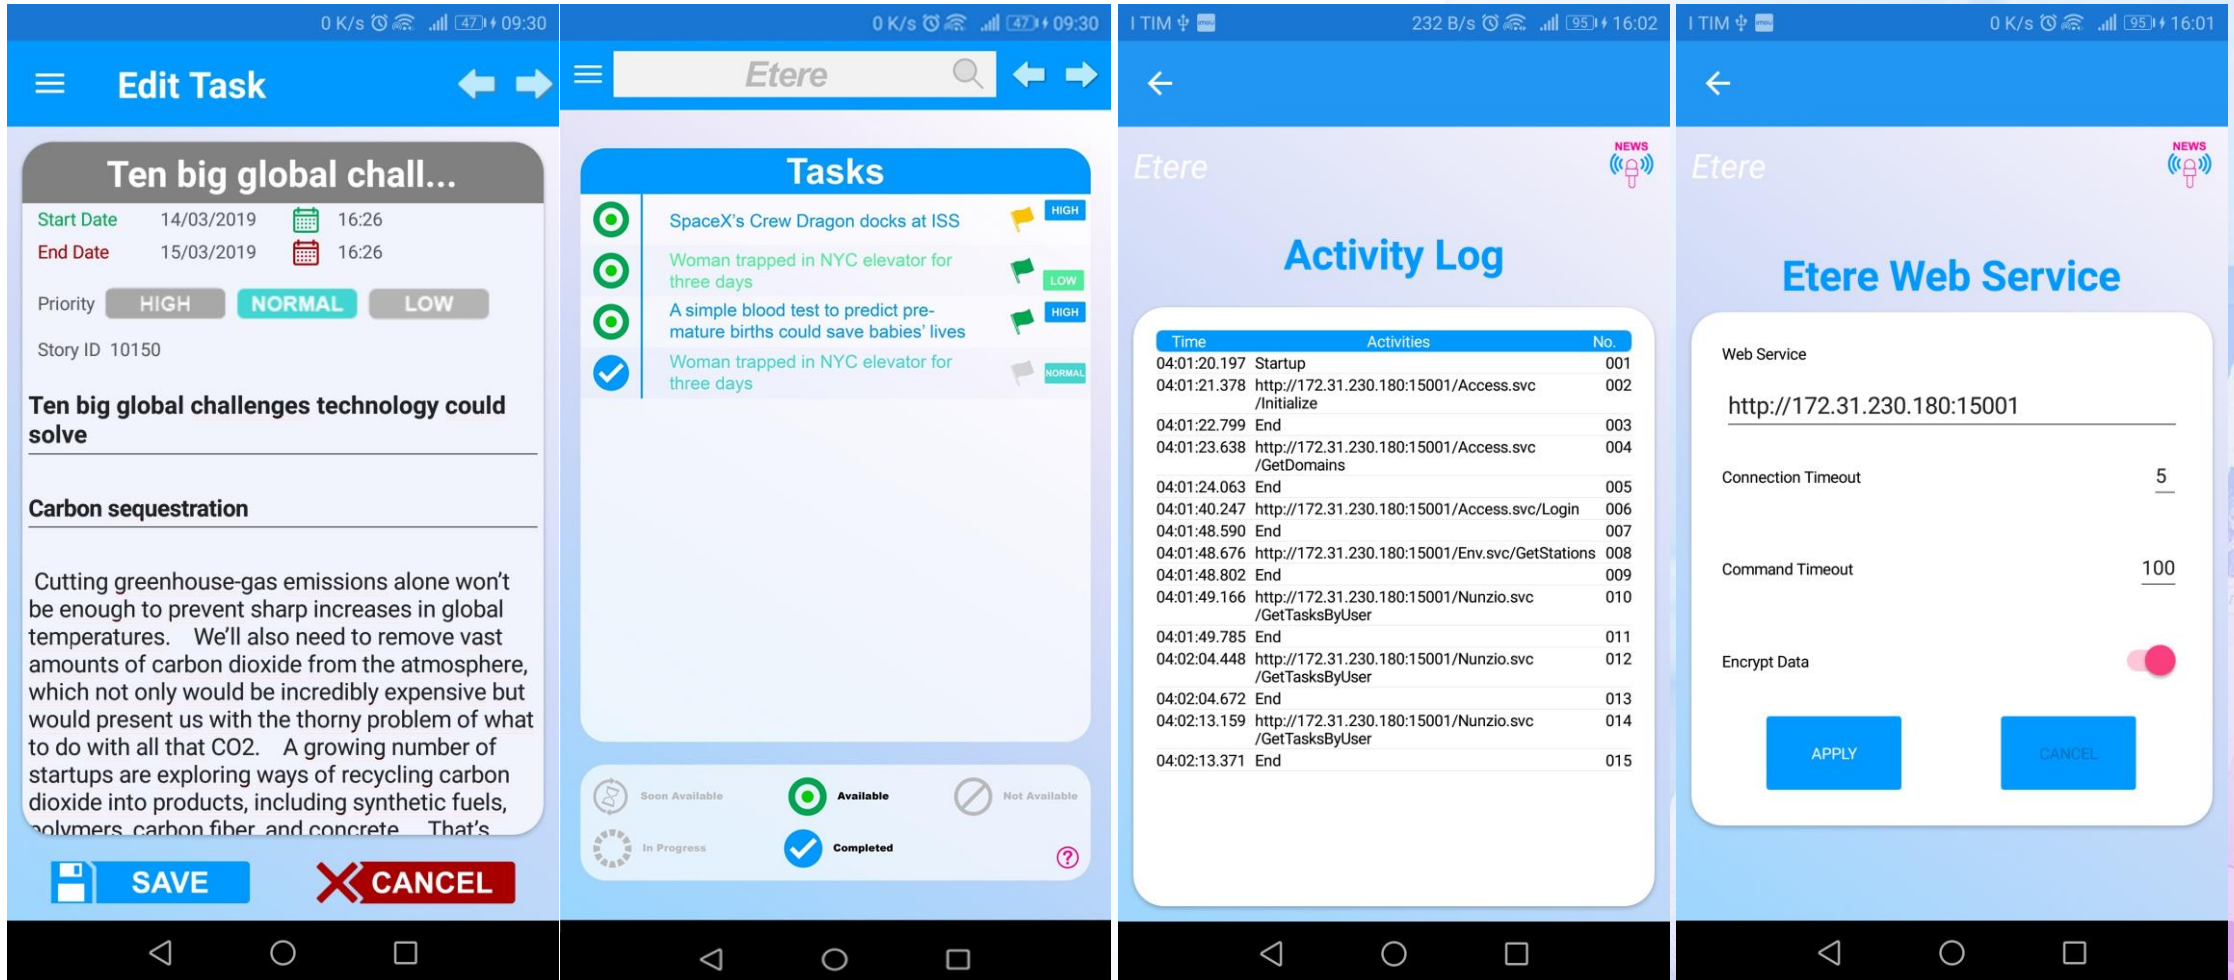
0 K/s 47 09:30

Edit Task

Ten big global chall...

Start Date 14/03/2019 16:26
End Date 15/03/2019 16:26

Priority HIGH NORMAL LOW

Story ID 10150

Ten big global challenges technology could solve

Carbon sequestration

Cutting greenhouse-gas emissions alone won't be enough to prevent sharp increases in global temperatures. We'll also need to remove vast amounts of carbon dioxide from the atmosphere, which not only would be incredibly expensive but would present us with the thorny problem of what to do with all that CO2. A growing number of startups are exploring ways of recycling carbon dioxide into products, including synthetic fuels, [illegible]

SAVE CANCEL

0 K/s 47 09:30

Etere

Tasks

SpaceX's Crew Dragon docks at ISS HIGH
Woman trapped in NYC elevator for three days LOW
A simple blood test to predict premature births could save babies' lives HIGH
Woman trapped in NYC elevator for three days NORMAL

Soon Available Available Not Available
In Progress Completed

I TIM 232 B/s 95 16:02

Etere NEWS

Activity Log

| Time | Activities | No. |
|---|---|---|
| 04:01:20.197 | Startup | 001 |
| 04:01:21.378 | http://172.31.230.180:15001/Access.svc /Initialize | 002 |
| 04:01:22.799 | End | 003 |
| 04:01:23.638 | http://172.31.230.180:15001/Access.svc /GetDomains | 004 |
| 04:01:24.063 | End | 005 |
| 04:01:40.247 | http://172.31.230.180:15001/Access.svc/Login | 006 |
| 04:01:48.590 | End | 007 |
| 04:01:48.676 | http://172.31.230.180:15001/Env.svc/GetStations | 008 |
| 04:01:48.802 | End | 009 |
| 04:01:49.166 | http://172.31.230.180:15001/Nunzio.svc /GetTasksByUser | 010 |
| 04:01:49.785 | End | 011 |
| 04:02:04.448 | http://172.31.230.180:15001/Nunzio.svc /GetTasksByUser | 012 |
| 04:02:04.672 | End | 013 |
| 04:02:13.159 | http://172.31.230.180:15001/Nunzio.svc /GetTasksByUser | 014 |
| 04:02:13.371 | End | 015 |

I TIM 0 K/s 95 16:01

Etere NEWS

Etere Web Service

Web Service
http://172.31.230.180:15001

Connection Timeout 5

Command Timeout 100

Encrypt Data

APPLY CANCEL